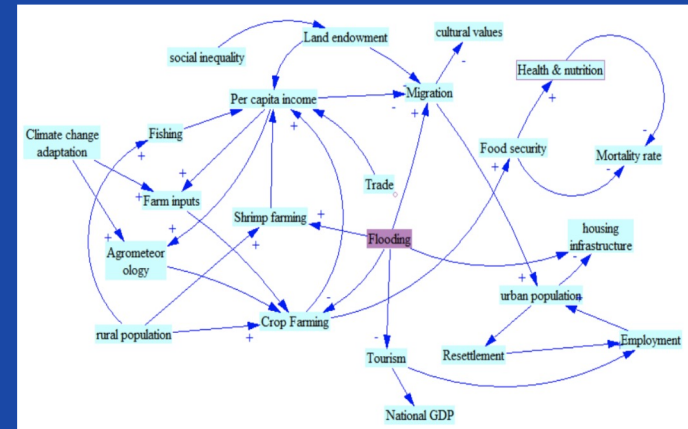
social inequality

Land endowment

cultural values

Health & nutrition

Per capita income

Migration

Climate change adaptation

Fishing

Food security

Mortality rate

Farm inputs

Trade

Shrimp farming

Flooding

housing infrastructure

Agrometeorology

urban population

rural population

Crop Farming

Tourism

Resettlement

Employment

National GDP

+
+
+
+
+
+
+
+
+
+
+
+
+
+
-
-
-
-
-
-
-